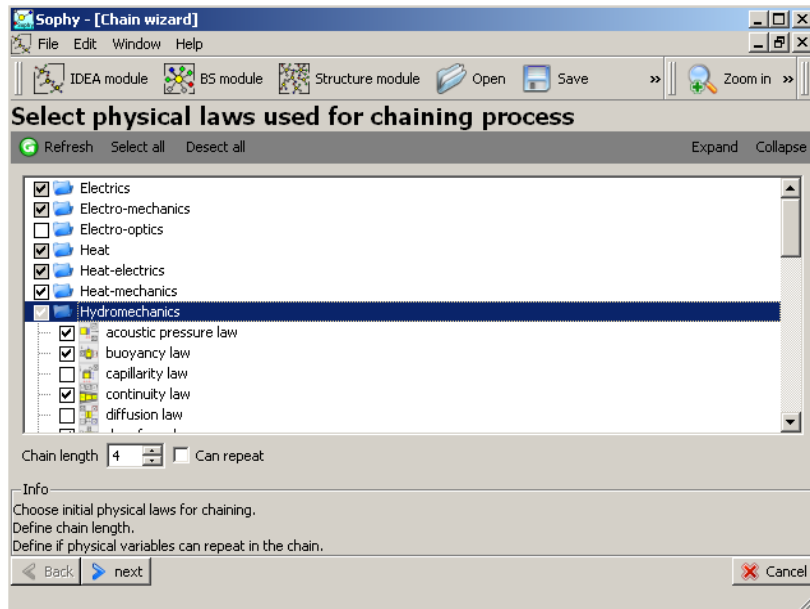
Sophy - [Chain wizard]
File Edit Window Help
IDEA module BS module Structure module Open Save » Zoom in »
Select physical laws used for chaining process
Refresh Select all Desect all Expand Collapse

Electrics
Electro-mechanics
Electro-optics
Heat
Heat-electrics
Heat-mechanics
Hydromechanics
acoustic pressure law
buoyancy law
capillarity law
continuity law
diffusion law
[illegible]

Chain length 4 Can repeat

Info
Choose initial physical laws for chaining.
Define chain length.
Define if physical variables can repeat in the chain.

Back next Cancel